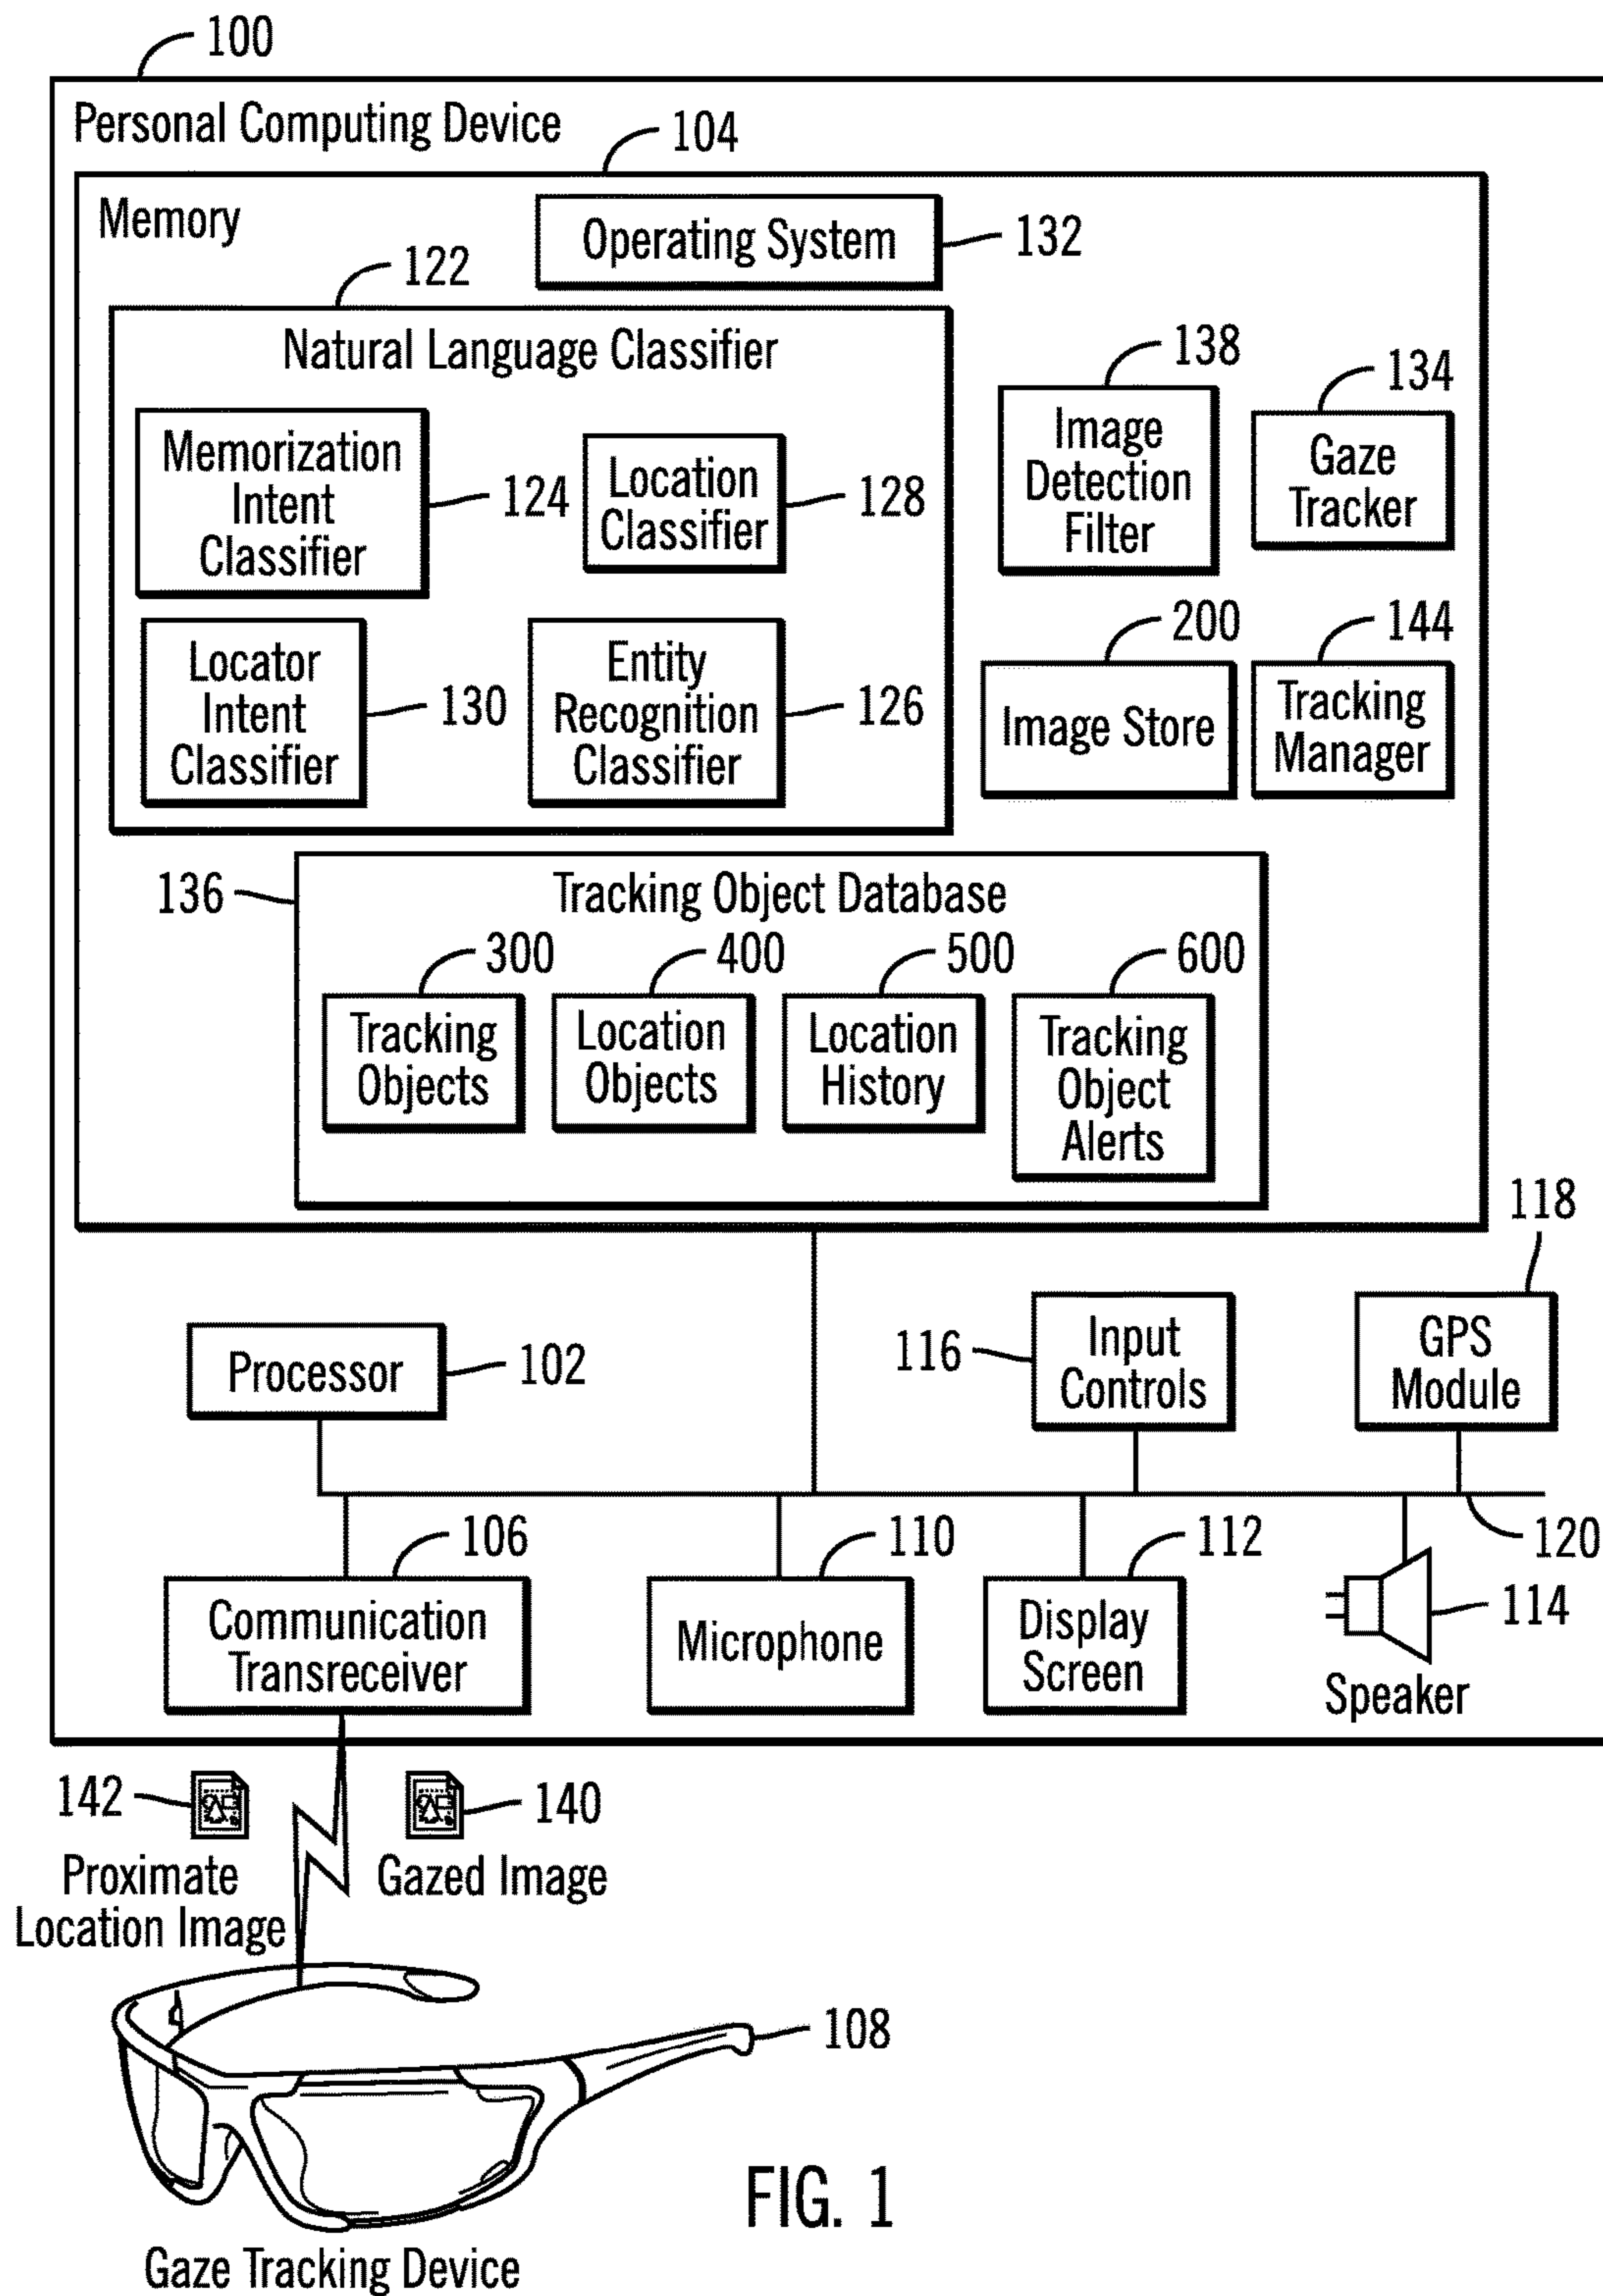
100

Personal Computing Device

104

Memory

Operating System 132

122

Natural Language Classifier

Memorization Intent Classifier 124

Location Classifier 128

Locator Intent Classifier 130

Entity Recognition Classifier 126

138 Image Detection Filter

134 Gaze Tracker

200 Image Store

144 Tracking Manager

136

Tracking Object Database

300 Tracking Objects

400 Location Objects

500 Location History

600 Tracking Object Alerts

118

Processor 102

116 Input Controls

GPS Module

120

106 Communication Transreceiver

110 Microphone

112 Display Screen

114 Speaker

142 Proximate Location Image

140 Gazed Image

108

FIG. 1

Gaze Tracking Device